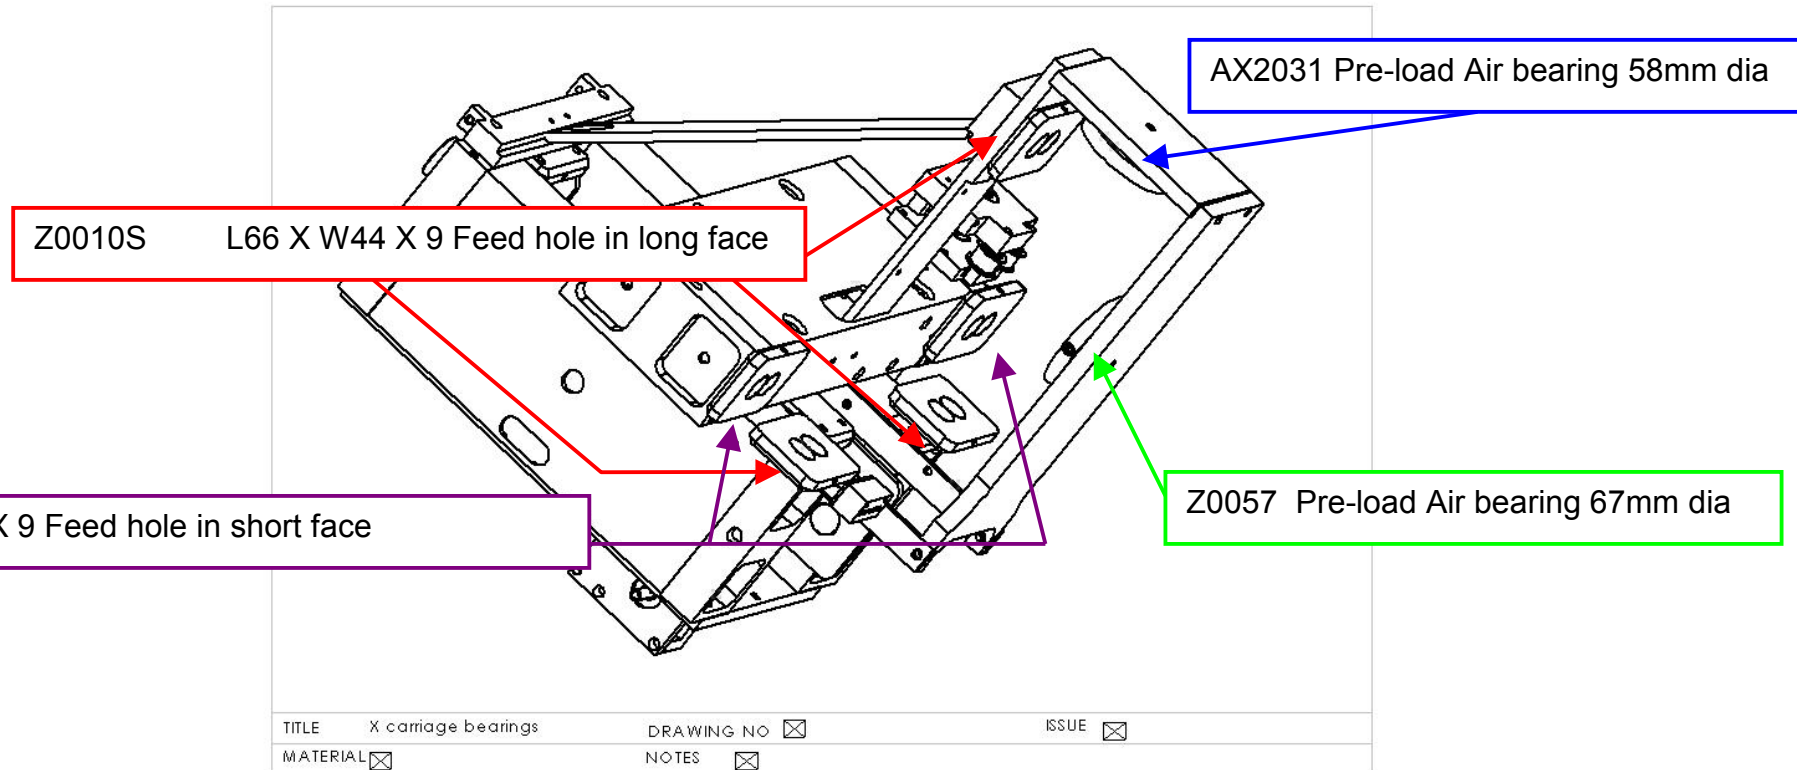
AX2031 Pre-load Air bearing 58mm dia

Z0010S L66 X W44 X 9 Feed hole in long face

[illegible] 9 Feed hole in short face

Z0057 Pre-load Air bearing 67mm dia

TITLE X carriage bearings DRAWING NO ☒ ISSUE ☒

MATERIAL ☒ NOTES ☒